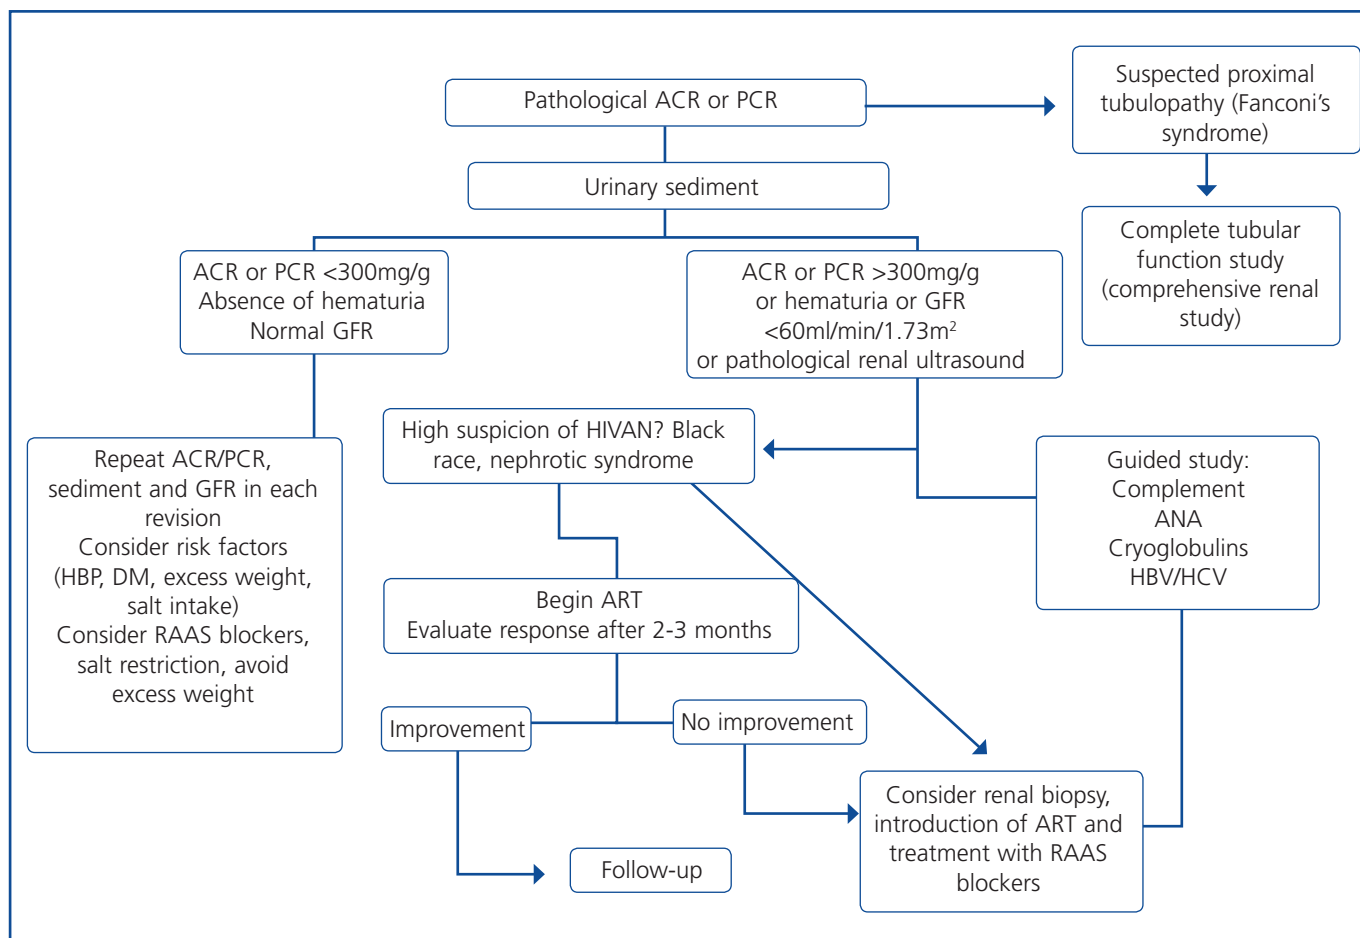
Pathological ACR or PCR

Suspected proximal tubulopathy (Fanconi's syndrome)

Complete tubular function study (comprehensive renal study)

Urinary sediment

ACR or PCR <300mg/g
Absence of hematuria
Normal GFR

ACR or PCR >300mg/g
or hematuria or GFR
<60ml/min/1.73m$^2$
or pathological renal ultrasound

Repeat ACR/PCR, sediment and GFR in each revision
Consider risk factors (HBP, DM, excess weight, salt intake)
Consider RAAS blockers, salt restriction, avoid excess weight

High suspicion of HIVAN? Black race, nephrotic syndrome

Guided study:
Complement
ANA
Cryoglobulins
HBV/HCV

Begin ART
Evaluate response after 2-3 months

Improvement

No improvement

Consider renal biopsy, introduction of ART and treatment with RAAS blockers

Follow-up